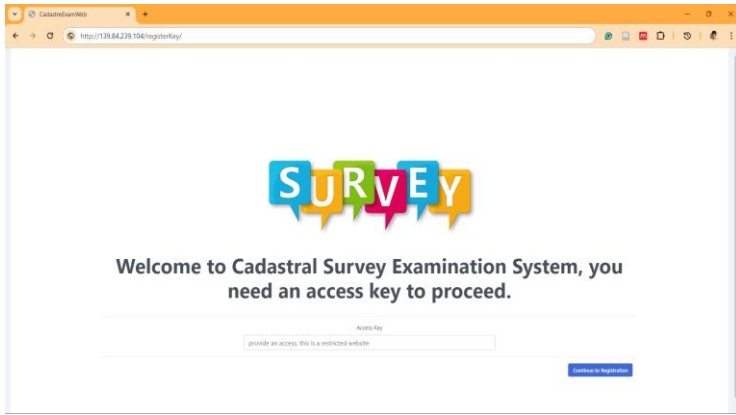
CadastreExamWeb

http://139.84.239.104/registerKey/

SURVEY

Welcome to Cadastral Survey Examination System, you need an access key to proceed.

Access Key

provide an access, this is a restricted website

Continue to Registration